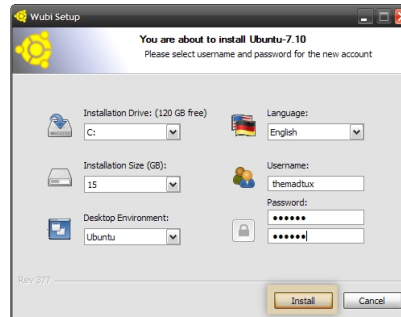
Wubi Setup

You are about to install Ubuntu-7.10
Please select username and password for the new account

Installation Drive: (120 GB free)
C:

Installation Size (GB):
15

Desktop Environment:
Ubuntu

Language:
English

Username:
themadtux

Password:
••••••
••••••

Rev 377

Install
Cancel